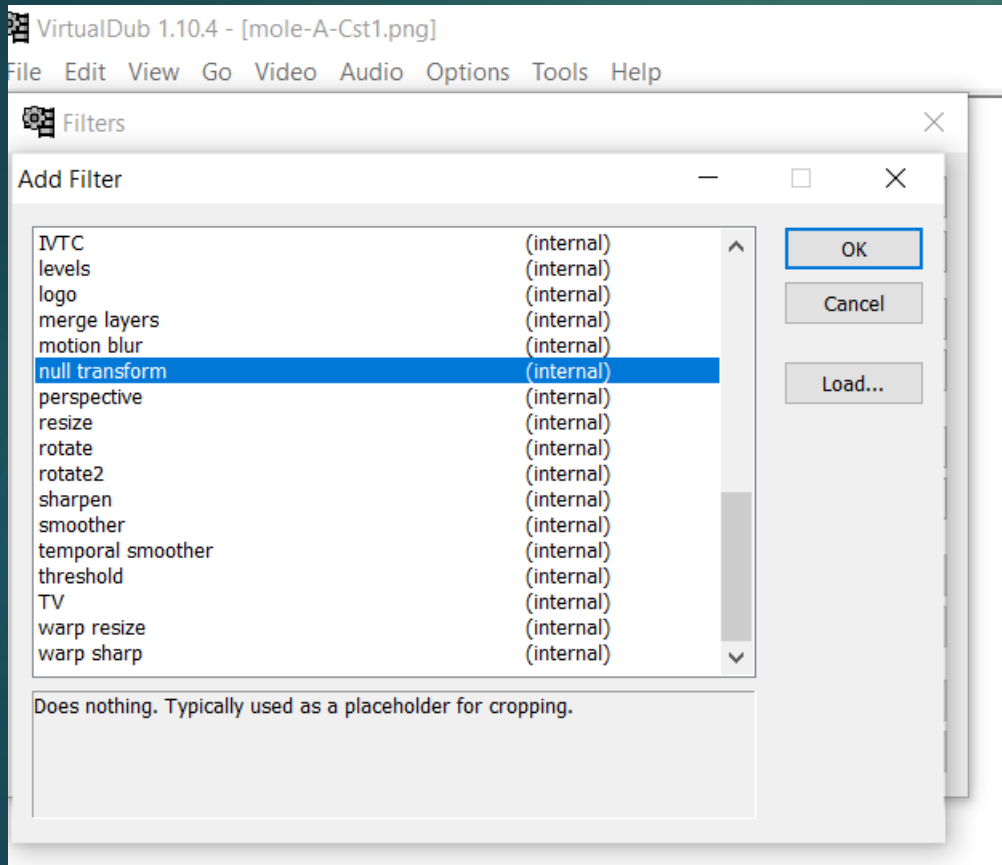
VirtualDub 1.10.4 - [mole-A-Cst1.png]

File Edit View Go Video Audio Options Tools Help

Filters

Add Filter

| | |
|---|---|
| IVTC | (internal) |
| levels | (internal) |
| logo | (internal) |
| merge layers | (internal) |
| motion blur | (internal) |
| null transform | (internal) |
| perspective | (internal) |
| resize | (internal) |
| rotate | (internal) |
| rotate2 | (internal) |
| sharpen | (internal) |
| smoother | (internal) |
| temporal smoother | (internal) |
| threshold | (internal) |
| TV | (internal) |
| warp resize | (internal) |
| warp sharp | (internal) |

OK

Cancel

Load...

Does nothing. Typically used as a placeholder for cropping.